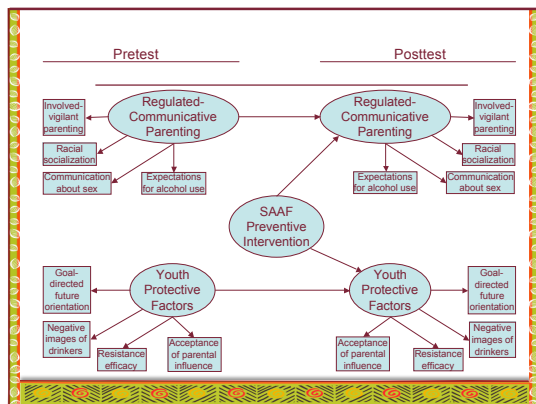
Pretest

Posttest

Involved-vigilant parenting

Regulated-Communicative Parenting

Regulated-Communicative Parenting

Involved-vigilant parenting

Racial socialization

Racial socialization

Communication about sex

Expectations for alcohol use

Expectations for alcohol use

Communication about sex

SAAF Preventive Intervention

Goal-directed future orientation

Youth Protective Factors

Youth Protective Factors

Goal-directed future orientation

Negative images of drinkers

Resistance efficacy

Acceptance of parental influence

Acceptance of parental influence

Resistance efficacy

Negative images of drinkers